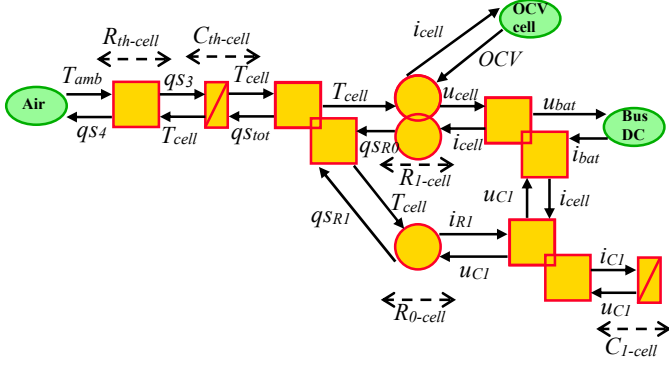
$R_{th\text{-}cell}$
$C_{th\text{-}cell}$
$i_{cell}$
OCV cell
$OCV$
Air
$T_{amb}$
$qs_3$
$T_{cell}$
$T_{cell}$
$u_{cell}$
$u_{bat}$
Bus DC
$qs_4$
$T_{cell}$
$qs_{tot}$
$qs_{R0}$
$i_{cell}$
$i_{bat}$
$R_{1\text{-}cell}$
$u_{C1}$
$i_{cell}$
$qs_{R1}$
$T_{cell}$
$i_{R1}$
$u_{C1}$
$i_{C1}$
$u_{C1}$
$R_{0\text{-}cell}$
$C_{1\text{-}cell}$